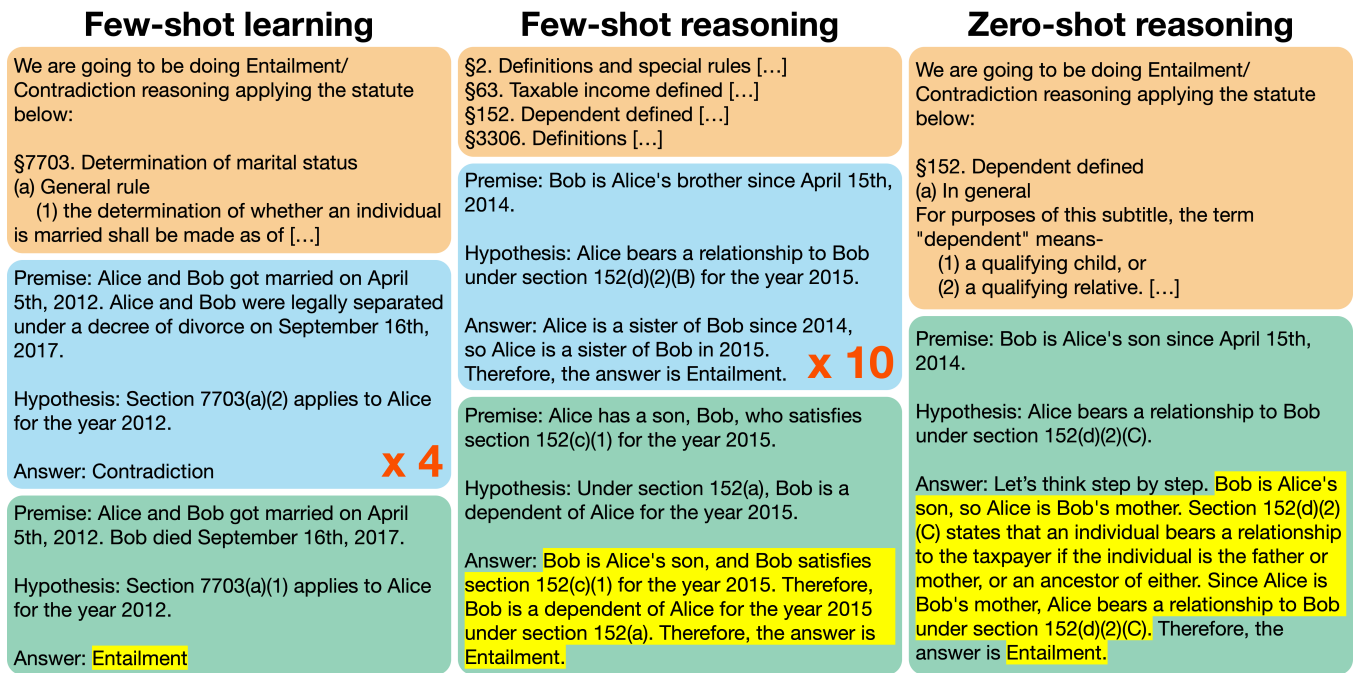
Few-shot learning

We are going to be doing Entailment/ Contradiction reasoning applying the statute below:

§7703. Determination of marital status
(a) General rule
(1) the determination of whether an individual is married shall be made as of […]

Premise: Alice and Bob got married on April 5th, 2012. Alice and Bob were legally separated under a decree of divorce on September 16th, 2017.

Hypothesis: Section 7703(a)(2) applies to Alice for the year 2012.

Answer: Contradiction

x 4

Premise: Alice and Bob got married on April 5th, 2012. Bob died September 16th, 2017.

Hypothesis: Section 7703(a)(1) applies to Alice for the year 2012.

Answer: Entailment

Few-shot reasoning

§2. Definitions and special rules […]
§63. Taxable income defined […]
§152. Dependent defined […]
§3306. Definitions […]

Premise: Bob is Alice's brother since April 15th, 2014.

Hypothesis: Alice bears a relationship to Bob under section 152(d)(2)(B) for the year 2015.

Answer: Alice is a sister of Bob since 2014, so Alice is a sister of Bob in 2015. Therefore, the answer is Entailment.

x 10

Premise: Alice has a son, Bob, who satisfies section 152(c)(1) for the year 2015.

Hypothesis: Under section 152(a), Bob is a dependent of Alice for the year 2015.

Answer: Bob is Alice's son, and Bob satisfies section 152(c)(1) for the year 2015. Therefore, Bob is a dependent of Alice for the year 2015 under section 152(a). Therefore, the answer is Entailment.

Zero-shot reasoning

We are going to be doing Entailment/ Contradiction reasoning applying the statute below:

§152. Dependent defined
(a) In general
For purposes of this subtitle, the term "dependent" means-
(1) a qualifying child, or
(2) a qualifying relative. […]

Premise: Bob is Alice's son since April 15th, 2014.

Hypothesis: Alice bears a relationship to Bob under section 152(d)(2)(C).

Answer: Let’s think step by step. Bob is Alice's son, so Alice is Bob's mother. Section 152(d)(2)(C) states that an individual bears a relationship to the taxpayer if the individual is the father or mother, or an ancestor of either. Since Alice is Bob's mother, Alice bears a relationship to Bob under section 152(d)(2)(C). Therefore, the answer is Entailment.